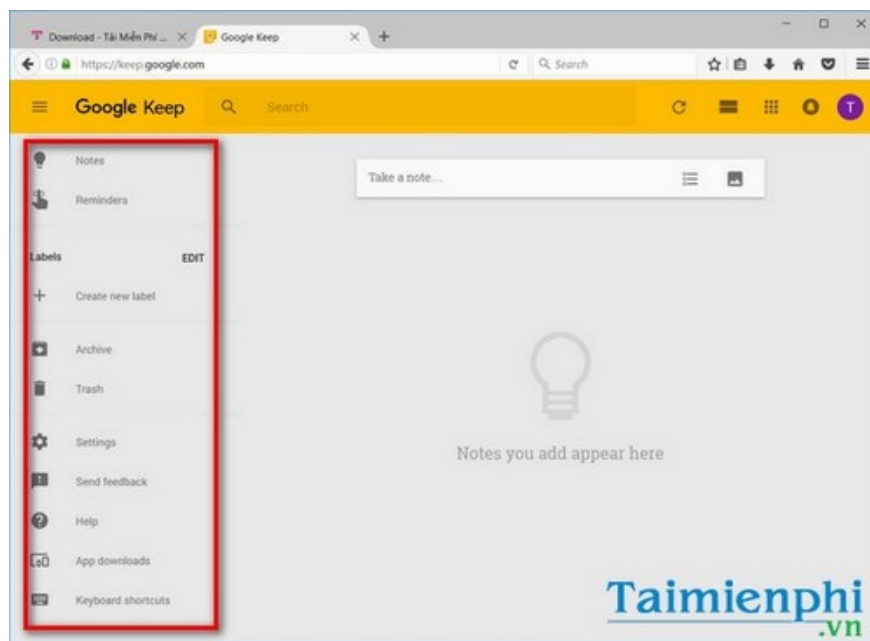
Download - Tải Miễn Phí ...
Google Keep
https://keep.google.com
Search
Google Keep
Search
T
Notes
Reminders
Labels
EDIT
Create new label
Archive
Trash
Settings
Send feedback
Help
App downloads
Keyboard shortcuts
Take a note...
Notes you add appear here
Taimienphi
.vn